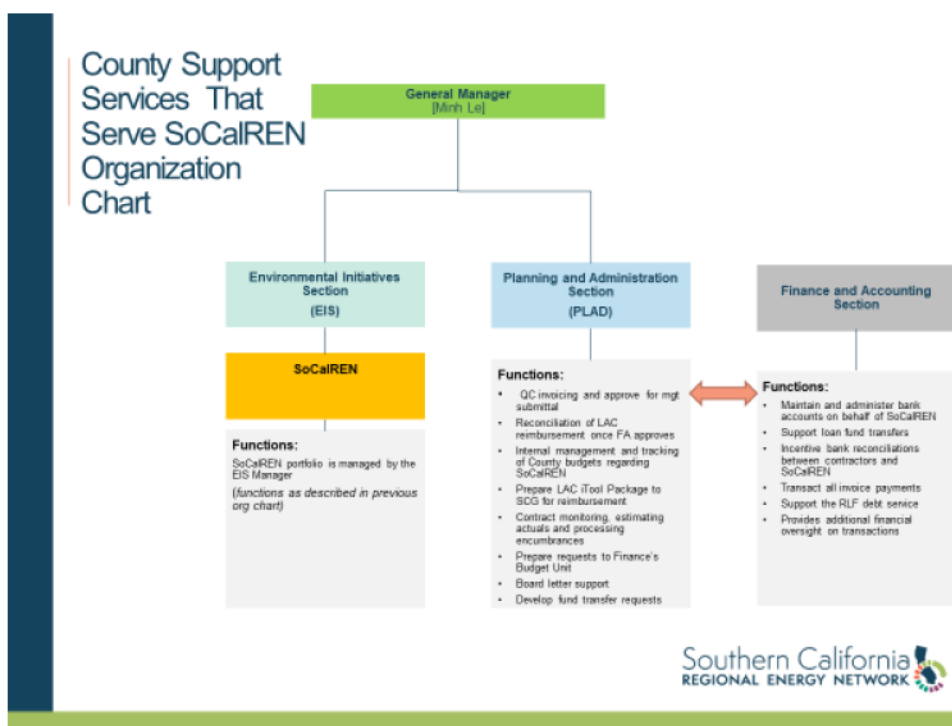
County Support Services That Serve SoCalREN Organization Chart

General Manager
[Minh Le]

Environmental Initiatives Section
(EIS)

SoCalREN

Functions:
SoCalREN portfolio is managed by the EIS Manager
(functions as described in previous org chart)

Planning and Administration Section
(PLAD)

Functions:
- QC invoicing and approve for mgt submittal
- Reconciliation of LAC reimbursement once FA approves
- Internal management and tracking of County budgets regarding SoCalREN
- Prepare LAC iTool Package to SCG for reimbursement
- Contract monitoring, estimating actuals and processing encumbrances
- Prepare requests to Finance's Budget Unit
- Board letter support
- Develop fund transfer requests

Finance and Accounting Section

Functions:
- Maintain and administer bank accounts on behalf of SoCalREN
- Support loan fund transfers
- Incentive bank reconciliations between contractors and SoCalREN
- Transact all invoice payments
- Support the RLF debt service
- Provides additional financial oversight on transactions

Southern California
REGIONAL ENERGY NETWORK